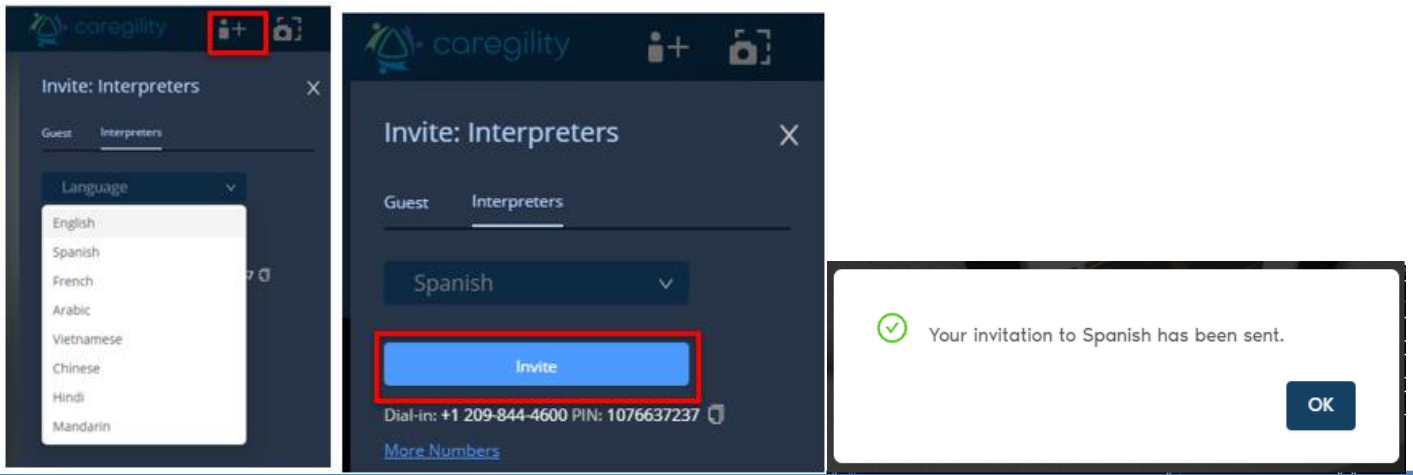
caregility

Invite: Interpreters

Guest Interpreters

Language

English
Spanish
French
Arabic
Vietnamese
Chinese
Hindi
Mandarin

7

caregility

Invite: Interpreters

Guest Interpreters

Spanish

Invite

Dial-in: +1 209-844-4600 PIN: 1076637237

More Numbers

Your invitation to Spanish has been sent.

OK